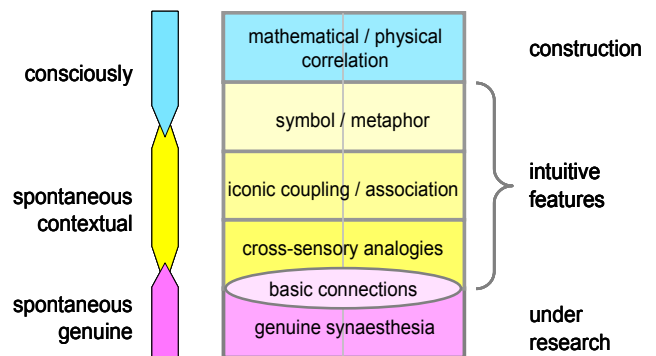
consciously

spontaneous contextual

spontaneous genuine

mathematical / physical correlation

symbol / metaphor

iconic coupling / association

cross-sensory analogies

basic connections

genuine synaesthesia

construction

intuitive features

under research